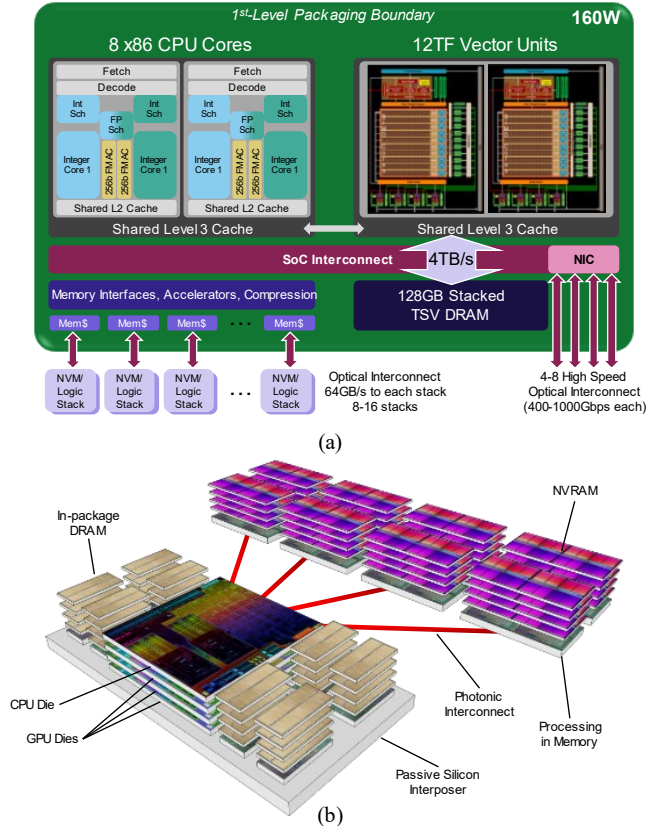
1st-Level Packaging Boundary

160W

8 x86 CPU Cores

Fetch
Decode
Int Sch
FP Sch
Int Sch
Integer Core 1
256b FMAC
256b FMAC
Integer Core 1
Shared L2 Cache

Fetch
Decode
Int Sch
FP Sch
Int Sch
Integer Core 1
256b FMAC
256b FMAC
Integer Core 1
Shared L2 Cache

Shared Level 3 Cache

12TF Vector Units

Shared Level 3 Cache

SoC Interconnect

4TB/s

NIC

Memory Interfaces, Accelerators, Compression

128GB Stacked TSV DRAM

Mem$ Mem$ Mem$ . . . Mem$

NVM/ Logic Stack

NVM/ Logic Stack

NVM/ Logic Stack

. . .

NVM/ Logic Stack

Optical Interconnect 64GB/s to each stack 8-16 stacks

4-8 High Speed Optical Interconnect (400-1000Gbps each)

(a)

In-package DRAM

NVRAM

CPU Die

GPU Dies

Photonic Interconnect

Processing in Memory

Passive Silicon Interposer

(b)